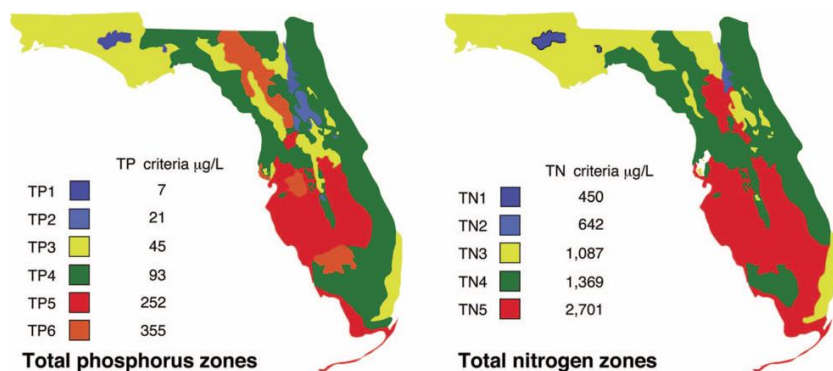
TP criteria μg/L

| | |
|---|---|
| TP1 | 7 |
| TP2 | 21 |
| TP3 | 45 |
| TP4 | 93 |
| TP5 | 252 |
| TP6 | 355 |

Total phosphorus zones

TN criteria μg/L

| | |
|---|---|
| TN1 | 450 |
| TN2 | 642 |
| TN3 | 1,087 |
| TN4 | 1,369 |
| TN5 | 2,701 |

Total nitrogen zones